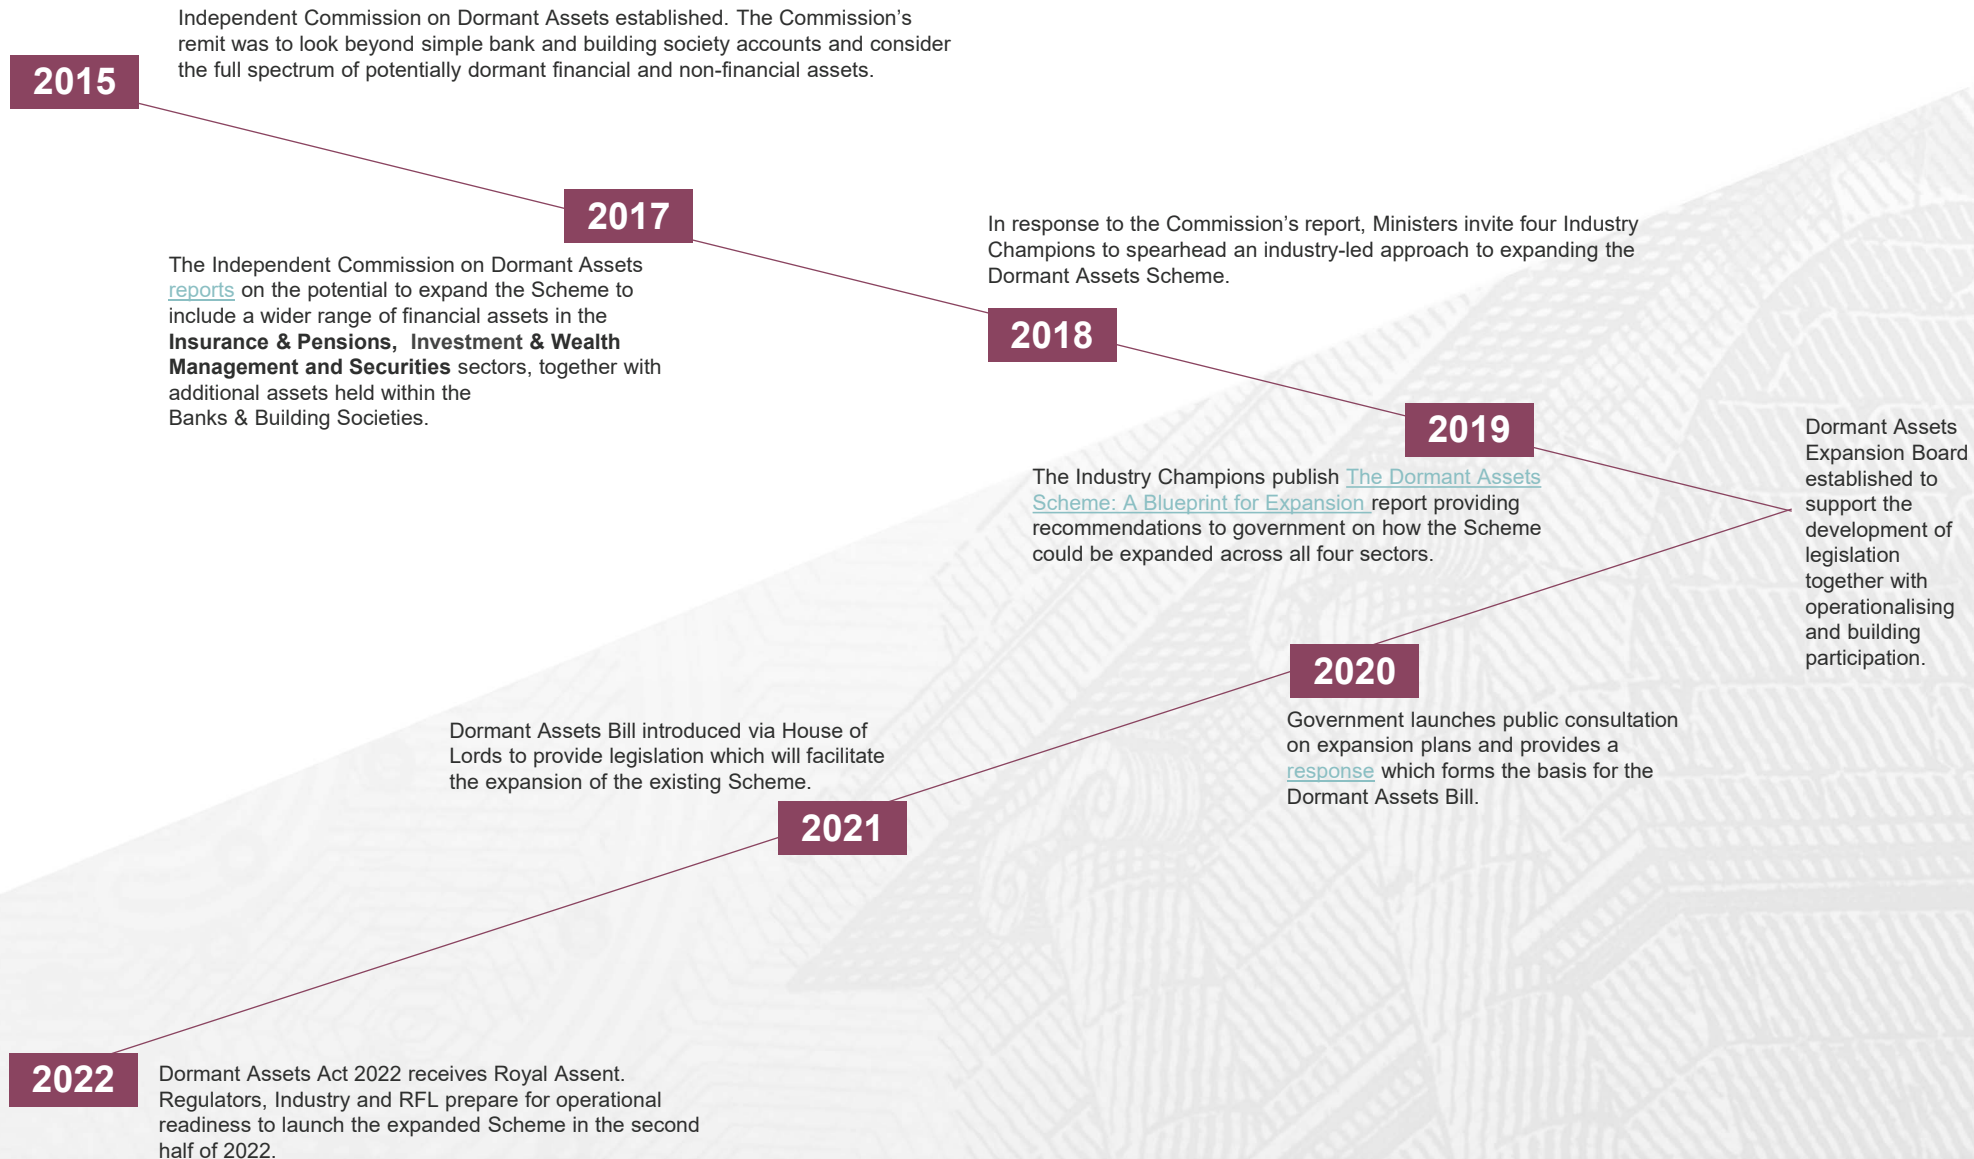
2015

Independent Commission on Dormant Assets established. The Commission's remit was to look beyond simple bank and building society accounts and consider the full spectrum of potentially dormant financial and non-financial assets.

2017

The Independent Commission on Dormant Assets reports on the potential to expand the Scheme to include a wider range of financial assets in the **Insurance & Pensions, Investment & Wealth Management and Securities** sectors, together with additional assets held within the Banks & Building Societies.

In response to the Commission's report, Ministers invite four Industry Champions to spearhead an industry-led approach to expanding the Dormant Assets Scheme.

2018

2019

The Industry Champions publish The Dormant Assets Scheme: A Blueprint for Expansion report providing recommendations to government on how the Scheme could be expanded across all four sectors.

Dormant Assets Expansion Board established to support the development of legislation together with operationalising and building participation.

2020

Government launches public consultation on expansion plans and provides a response which forms the basis for the Dormant Assets Bill.

Dormant Assets Bill introduced via House of Lords to provide legislation which will facilitate the expansion of the existing Scheme.

2021

2022

Dormant Assets Act 2022 receives Royal Assent. Regulators, Industry and RFL prepare for operational readiness to launch the expanded Scheme in the second half of 2022.